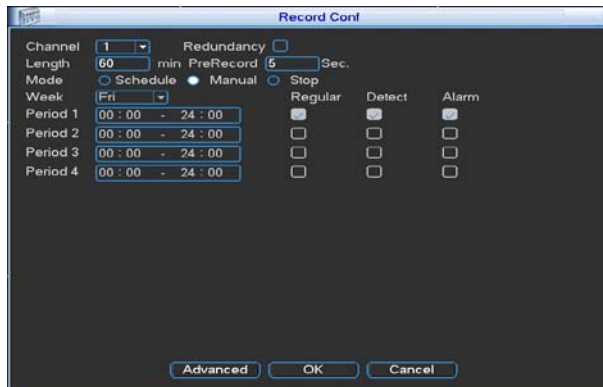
Record Conf

Channel 1 Redundancy
Length 60 min PreRecord 5 Sec.
Mode Schedule Manual Stop
Week Fri

| | | Regular | Detect | Alarm |
|---|---|---|---|---|
| Period 1 | 00 : 00 - 24 : 00 | | | |
| Period 2 | 00 : 00 - 24 : 00 | | | |
| Period 3 | 00 : 00 - 24 : 00 | | | |
| Period 4 | 00 : 00 - 24 : 00 | | | |

Advanced OK Cancel